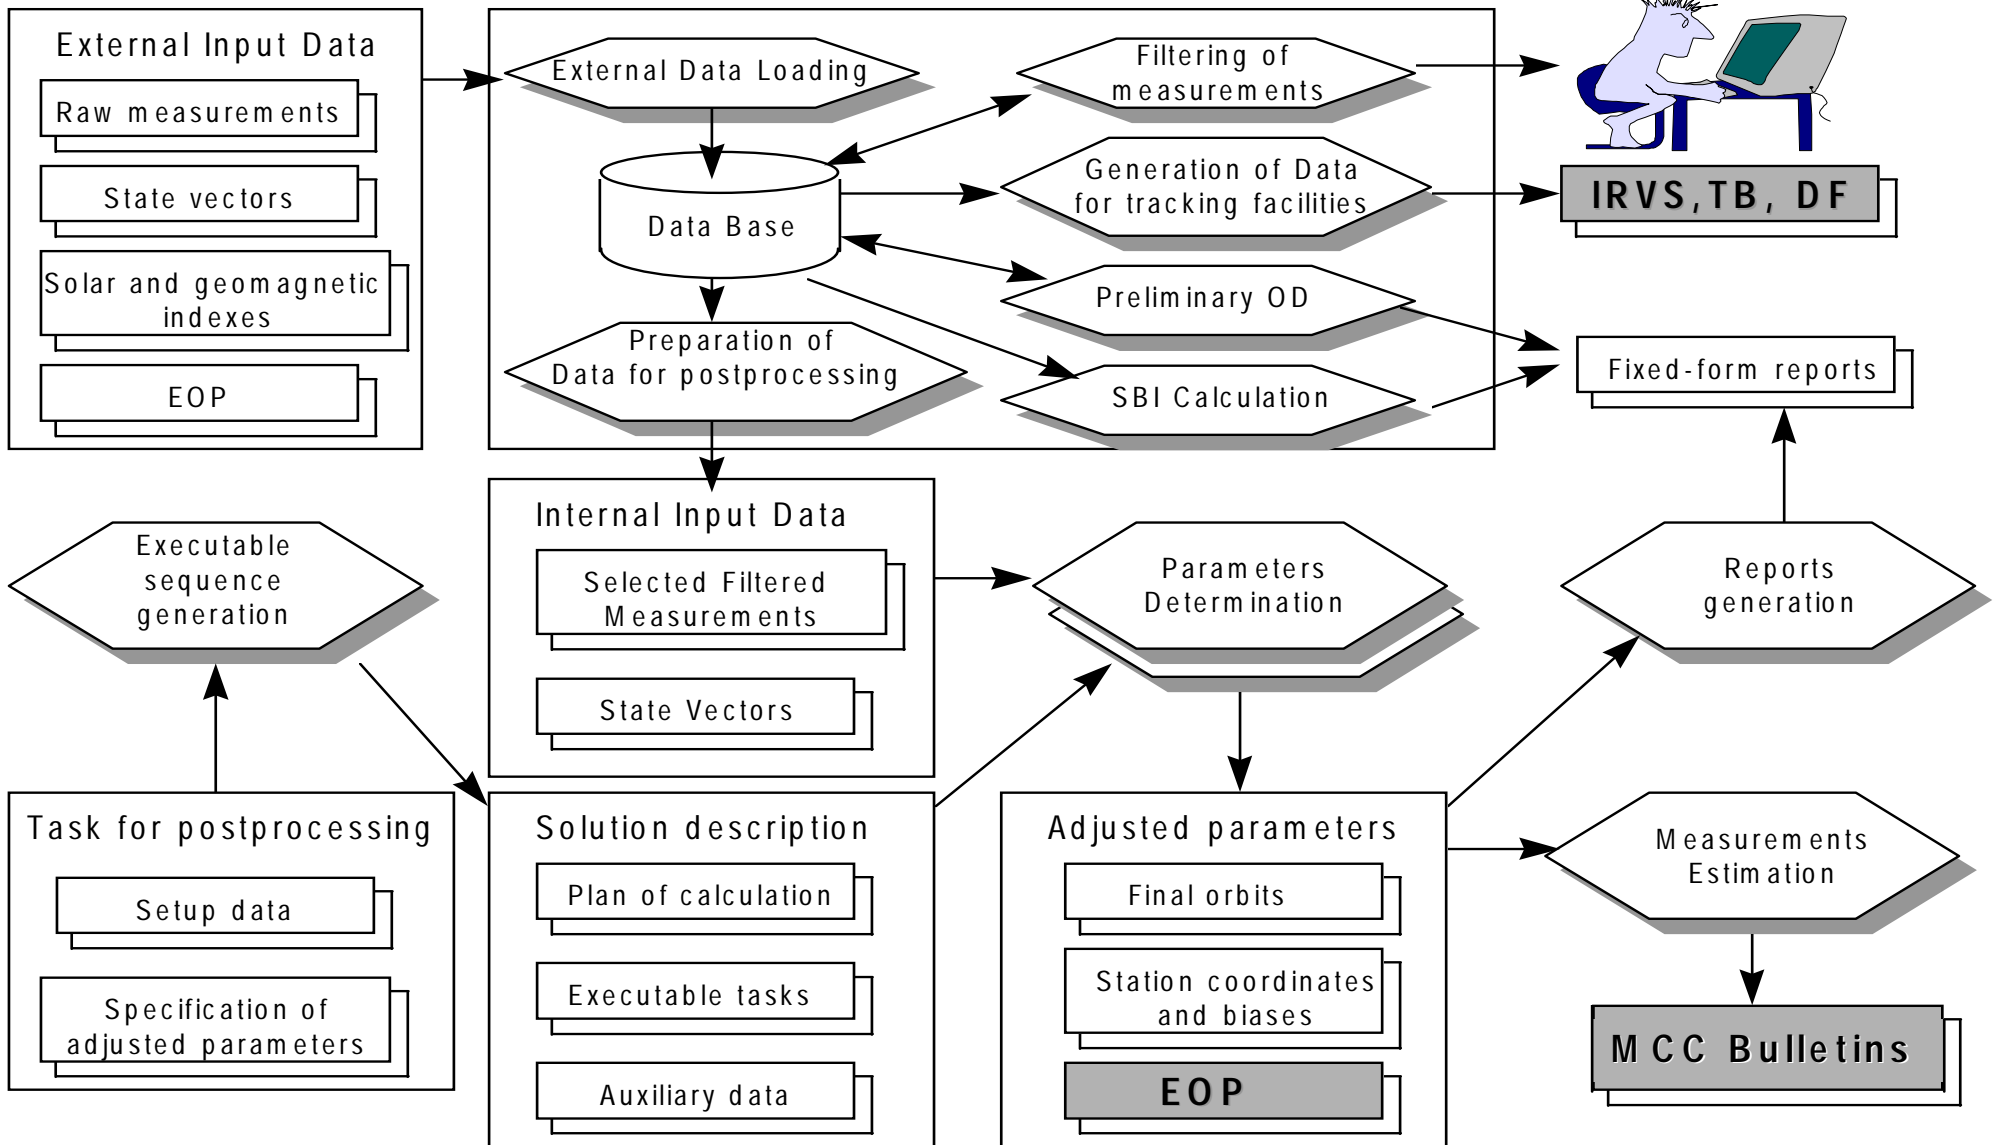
External Input Data

Raw measurements

State vectors

Solar and geomagnetic indexes

EOP

External Data Loading

Data Base

Preparation of Data for postprocessing

Filtering of measurements

Generation of Data for tracking facilities

Preliminary OD

SBI Calculation

IRVS,TB, DF

Fixed-form reports

Internal Input Data

Selected Filtered Measurements

State Vectors

Executable sequence generation

Parameters Determination

Reports generation

Task for postprocessing

Setup data

Specification of adjusted parameters

Solution description

Plan of calculation

Executable tasks

Auxiliary data

Adjusted parameters

Final orbits

Station coordinates and biases

EOP

Measurements Estimation

MCC Bulletins